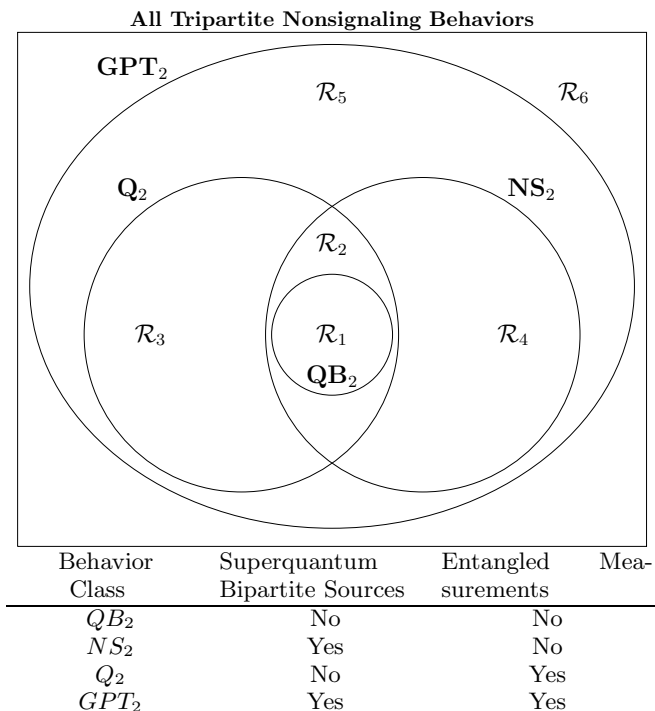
**All Tripartite Nonsignaling Behaviors**

$\mathbf{GPT}_2$

$\mathcal{R}_5$

$\mathcal{R}_6$

$\mathbf{Q}_2$

$\mathbf{NS}_2$

$\mathcal{R}_2$

$\mathcal{R}_3$

$\mathcal{R}_1$

$\mathcal{R}_4$

$\mathbf{QB}_2$

| Behavior Class | Superquantum Bipartite Sources | Entangled Measurements |
|---|---|---|
| $QB_2$ | No | No |
| $NS_2$ | Yes | No |
| $Q_2$ | No | Yes |
| $GPT_2$ | Yes | Yes |